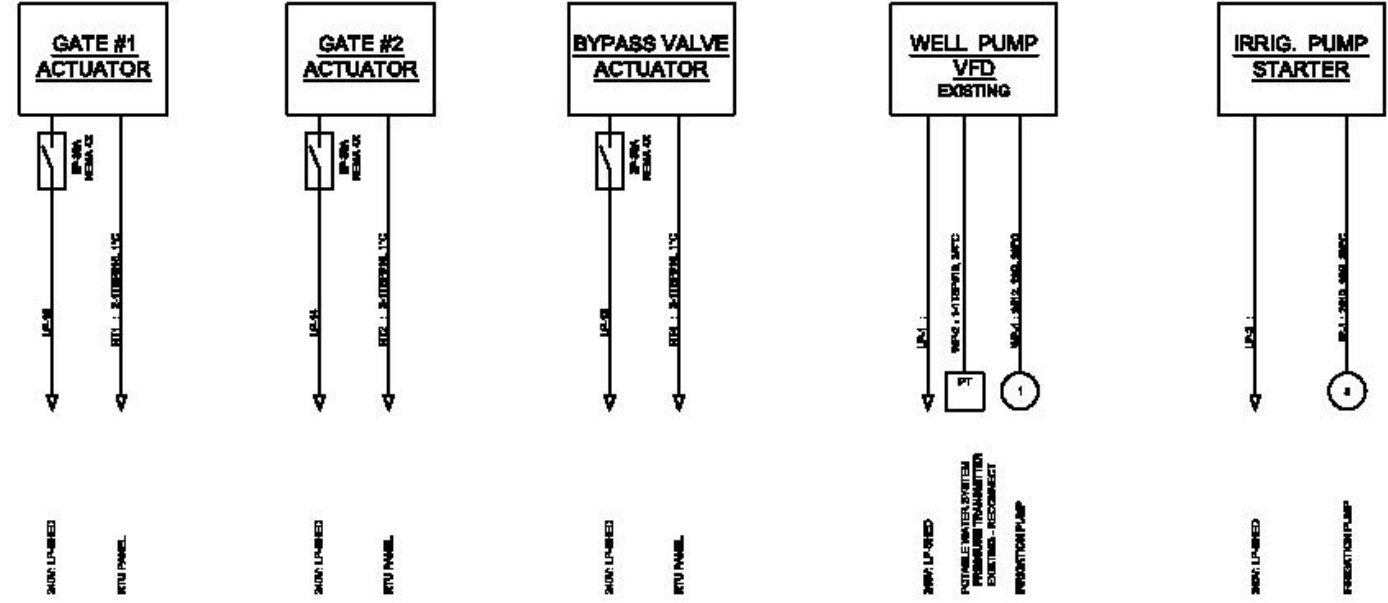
GATE #1 ACTUATOR

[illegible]

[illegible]

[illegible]

240V: LP-SHED

RTU PANEL

GATE #2 ACTUATOR

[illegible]

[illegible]

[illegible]

240V: LP-SHED

RTU PANEL

BYPASS VALVE ACTUATOR

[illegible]

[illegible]

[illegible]

240V: LP-SHED

RTU PANEL

WELL PUMP VFD EXISTING

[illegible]

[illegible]

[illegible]

PT

1

240V: LP-SHED

POTABLE WATER SYSTEM PRESSURE TRANSMITTER EXISTING - RECONNECT

IRRIGATION PUMP

IRRIG. PUMP STARTER

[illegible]

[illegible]

8

240V: LP-SHED

IRRIGATION PUMP